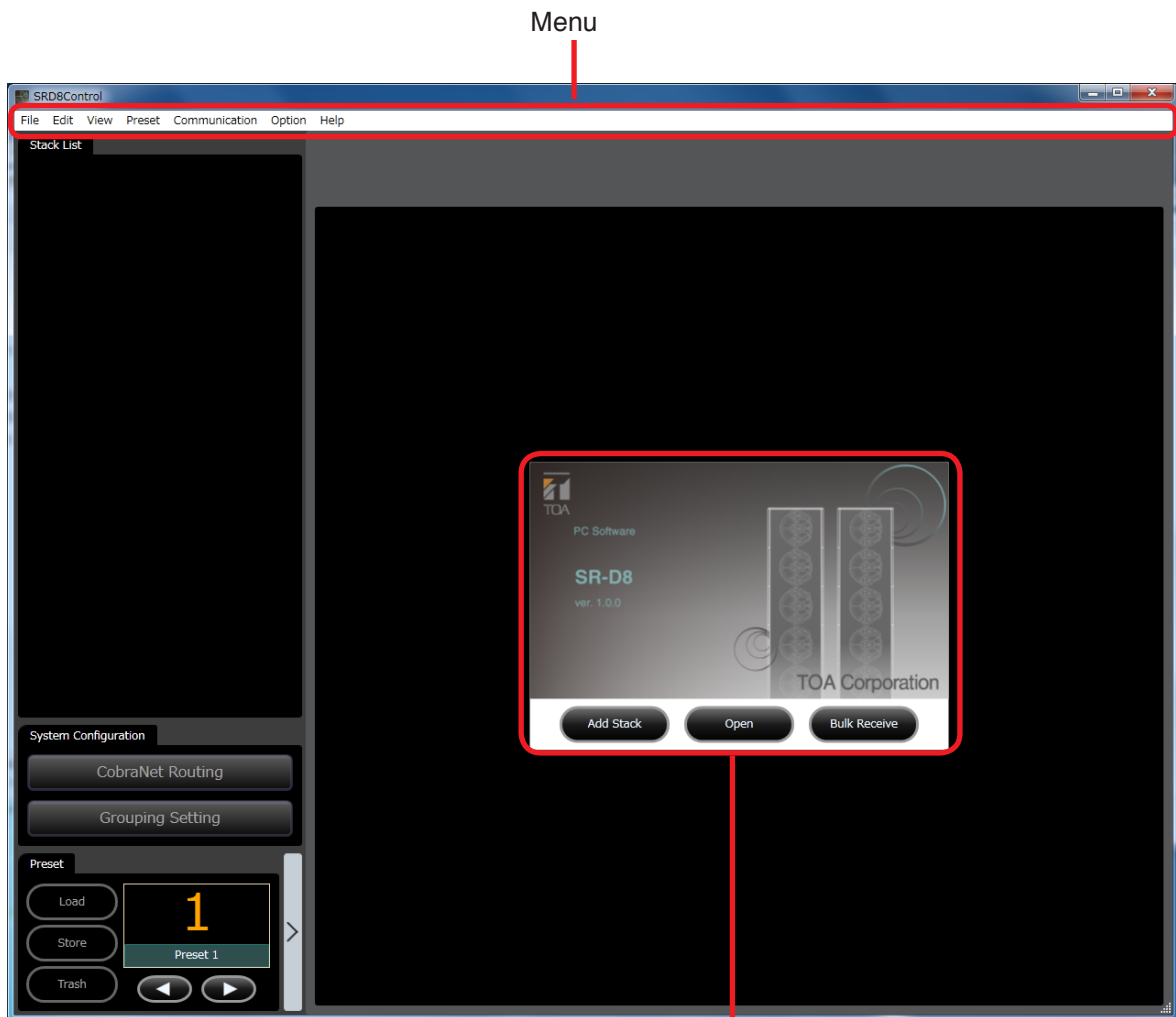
Menu

SRD8Control

File Edit View Preset Communication Option Help

Stack List

TOA

PC Software

SR-D8

ver. 1.0.0

TOA Corporation

Add Stack

Open

Bulk Receive

System Configuration

CobraNet Routing

Grouping Setting

Preset

Load

Store

Trash

1

Preset 1